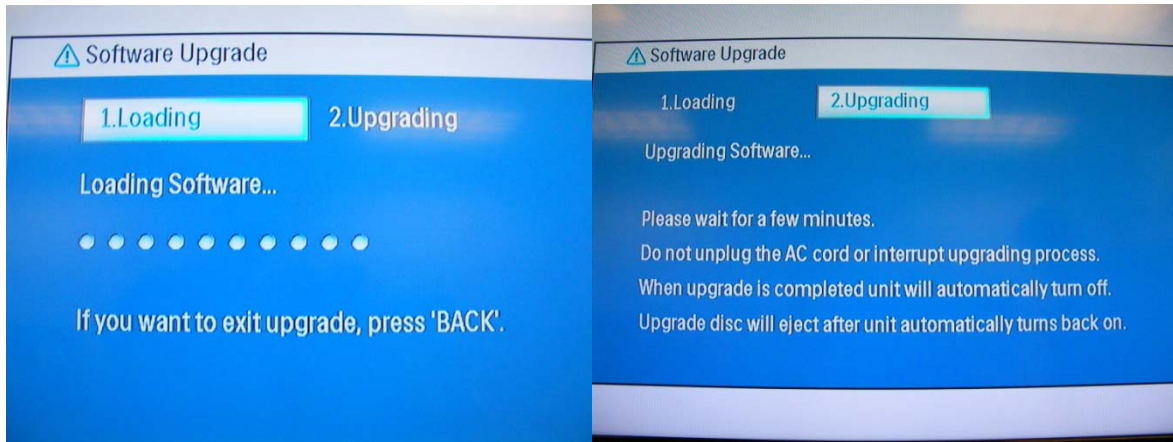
Software Upgrade

1.Loading

2.Upgrading

Loading Software...

If you want to exit upgrade, press 'BACK'.

Software Upgrade

1.Loading

2.Upgrading

Upgrading Software...

Please wait for a few minutes.
Do not unplug the AC cord or interrupt upgrading process.
When upgrade is completed unit will automatically turn off.
Upgrade disc will eject after unit automatically turns back on.